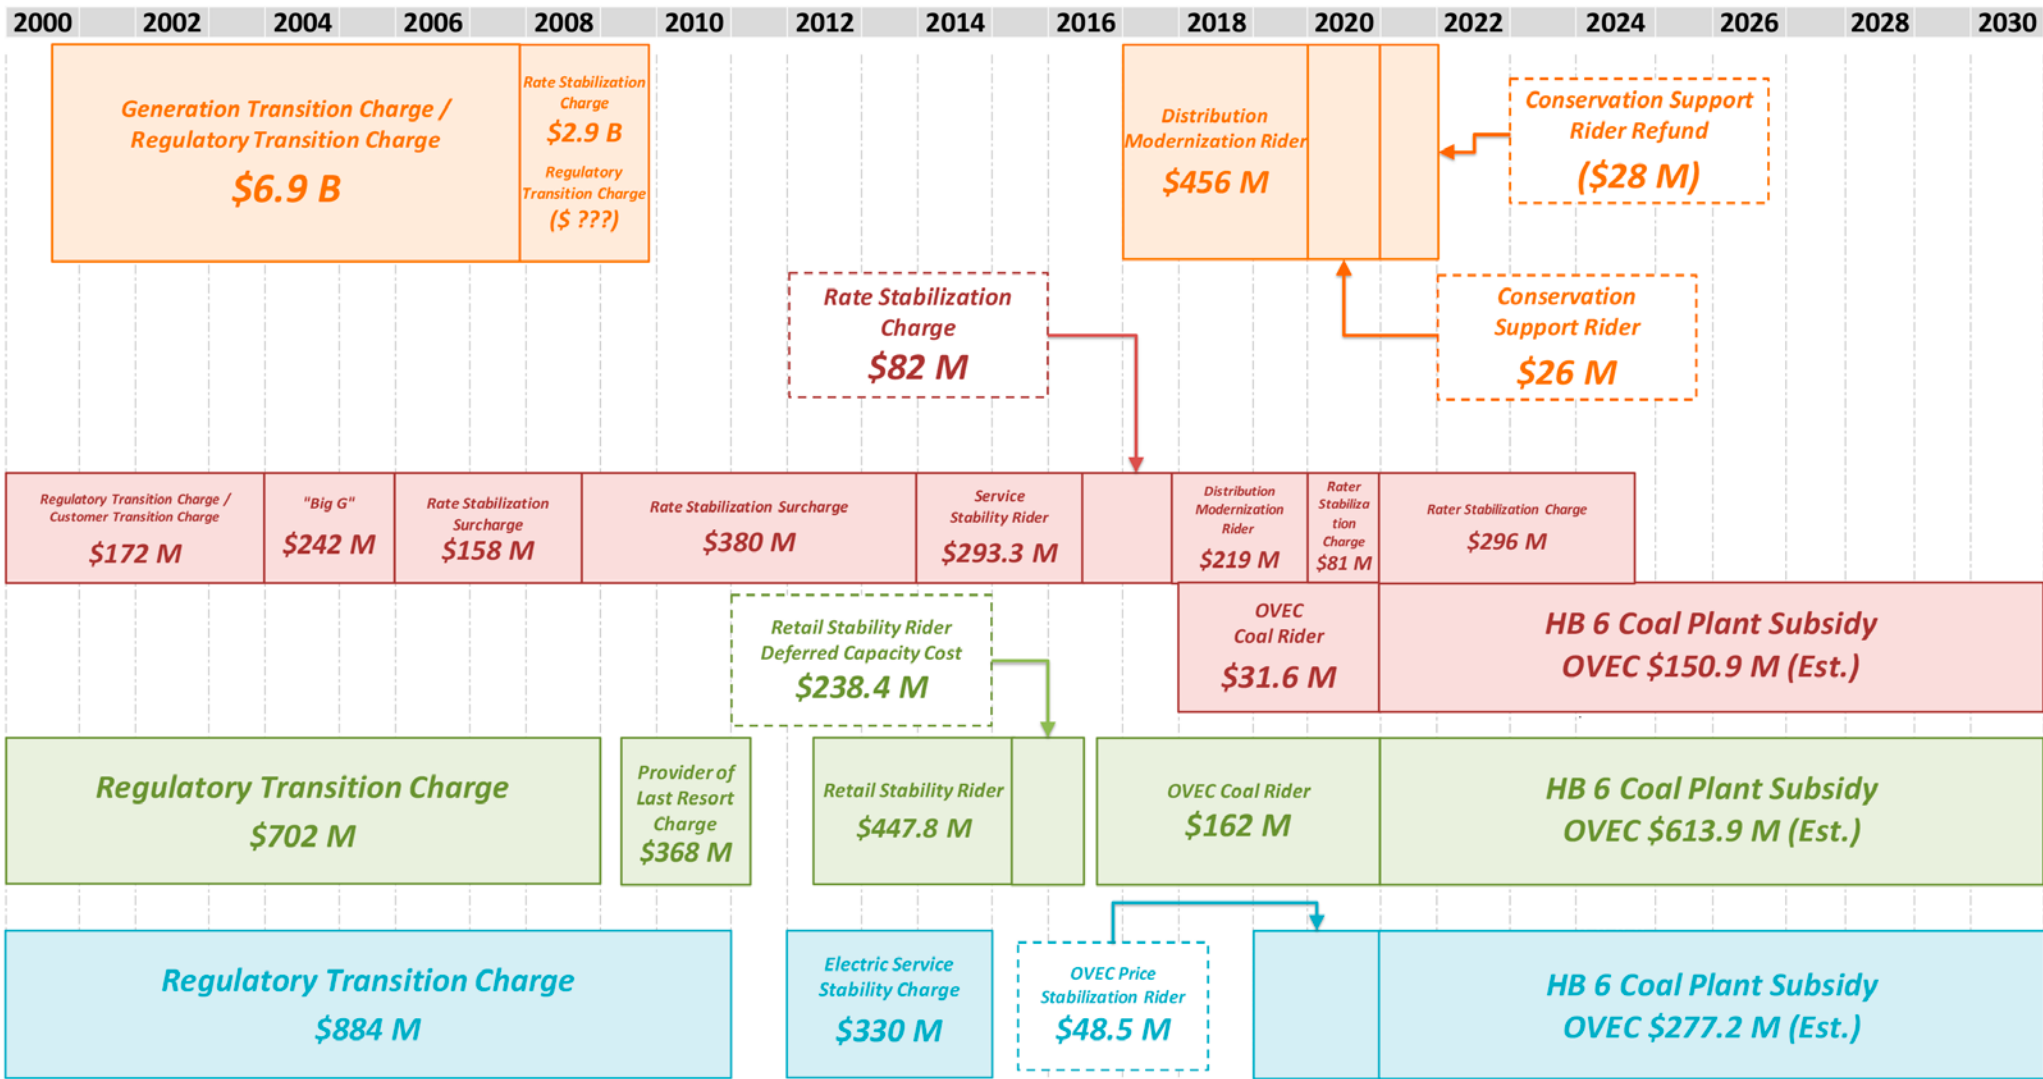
2000 2002 2004 2006 2008 2010 2012 2014 2016 2018 2020 2022 2024 2026 2028 2030

Generation Transition Charge / Regulatory Transition Charge
$6.9 B

Rate Stabilization Charge
$2.9 B
Regulatory Transition Charge
($ ???)

Distribution Modernization Rider
$456 M

Conservation Support Rider Refund
($28 M)

Rate Stabilization Charge
$82 M

Conservation Support Rider
$26 M

Regulatory Transition Charge / Customer Transition Charge
$172 M

"Big G"
$242 M

Rate Stabilization Surcharge
$158 M

Rate Stabilization Surcharge
$380 M

Service Stability Rider
$293.3 M

Distribution Modernization Rider
$219 M

Rater Stabilization Charge
$81 M

Rater Stabilization Charge
$296 M

Retail Stability Rider Deferred Capacity Cost
$238.4 M

OVEC Coal Rider
$31.6 M

HB 6 Coal Plant Subsidy
OVEC $150.9 M (Est.)

Regulatory Transition Charge
$702 M

Provider of Last Resort Charge
$368 M

Retail Stability Rider
$447.8 M

OVEC Coal Rider
$162 M

HB 6 Coal Plant Subsidy
OVEC $613.9 M (Est.)

Regulatory Transition Charge
$884 M

Electric Service Stability Charge
$330 M

OVEC Price Stabilization Rider
$48.5 M

HB 6 Coal Plant Subsidy
OVEC $277.2 M (Est.)